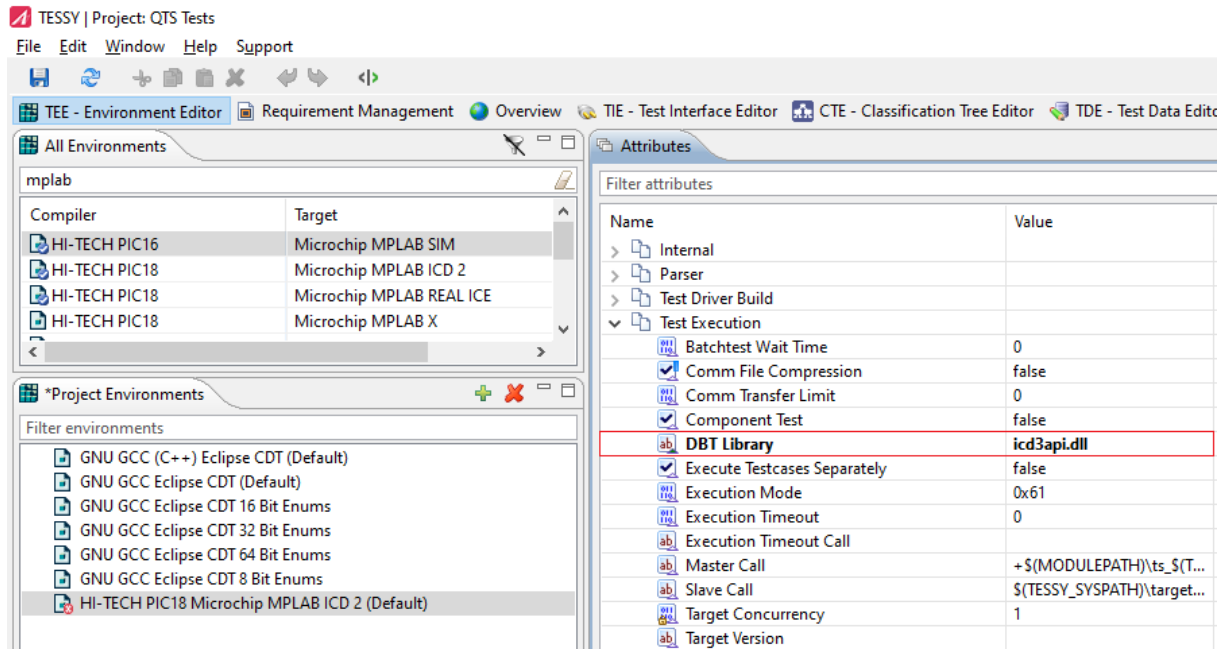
TESSY | Project: QTS Tests

File Edit Window Help Support

TEE - Environment Editor  Requirement Management  Overview  TIE - Test Interface Editor  CTE - Classification Tree Editor  TDE - Test Data Edito

All Environments

mplab

| Compiler | Target |
|---|---|
| HI-TECH PIC16 | Microchip MPLAB SIM |
| HI-TECH PIC18 | Microchip MPLAB ICD 2 |
| HI-TECH PIC18 | Microchip MPLAB REAL ICE |
| HI-TECH PIC18 | Microchip MPLAB X |

*Project Environments

Filter environments

GNU GCC (C++) Eclipse CDT (Default)
GNU GCC Eclipse CDT (Default)
GNU GCC Eclipse CDT 16 Bit Enums
GNU GCC Eclipse CDT 32 Bit Enums
GNU GCC Eclipse CDT 64 Bit Enums
GNU GCC Eclipse CDT 8 Bit Enums
HI-TECH PIC18 Microchip MPLAB ICD 2 (Default)

Attributes

Filter attributes

| Name | Value |
|---|---|
| Internal | |
| Parser | |
| Test Driver Build | |
| Test Execution | |
| Batchtest Wait Time | 0 |
| Comm File Compression | false |
| Comm Transfer Limit | 0 |
| Component Test | false |
| DBT Library | icd3api.dll |
| Execute Testcases Separately | false |
| Execution Mode | 0x61 |
| Execution Timeout | 0 |
| Execution Timeout Call | |
| Master Call | +$(MODULEPATH)\ts_$(T... |
| Slave Call | $(TESSY_SYSPATH)\target... |
| Target Concurrency | 1 |
| Target Version | |